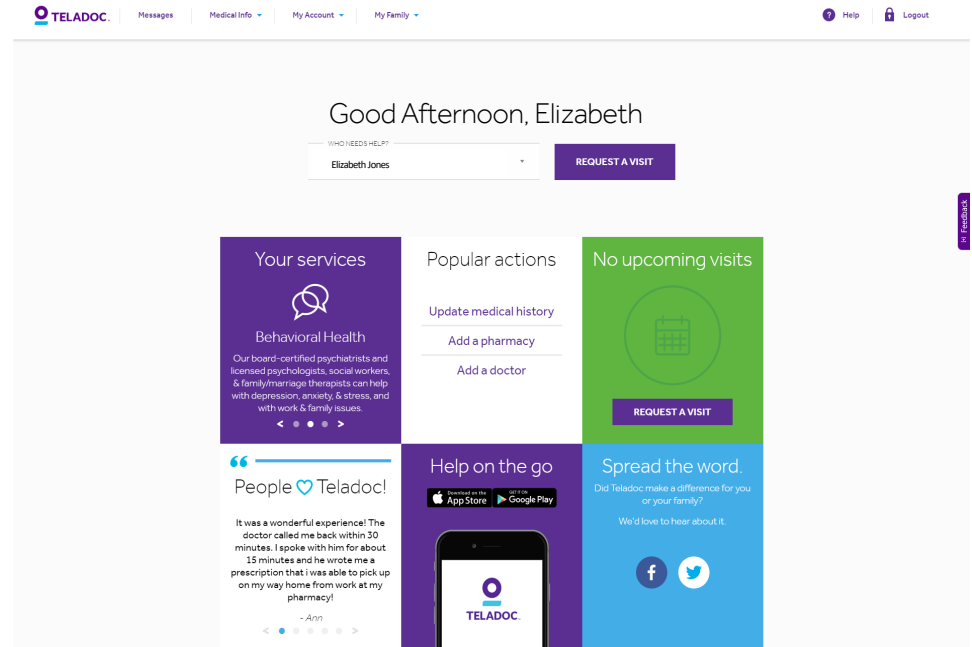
TELADOC. Messages Medical Info My Account My Family

Help Logout

Good Afternoon, Elizabeth

WHO NEEDS HELP?
Elizabeth Jones

REQUEST A VISIT

Feedback

Your services

Behavioral Health

Our board-certified psychiatrists and licensed psychologists, social workers, & family/marriage therapists can help with depression, anxiety, & stress, and with work & family issues.

Popular actions

Update medical history

Add a pharmacy

Add a doctor

No upcoming visits

REQUEST A VISIT

People ♡ Teladoc!

It was a wonderful experience! The doctor called me back within 30 minutes. I spoke with him for about 15 minutes and he wrote me a prescription that i was able to pick up on my way home from work at my pharmacy!

- Ann

Help on the go

Download on the App Store

GET IT ON Google Play

TELADOC.

Spread the word.

Did Teladoc make a difference for you or your family?

We'd love to hear about it.